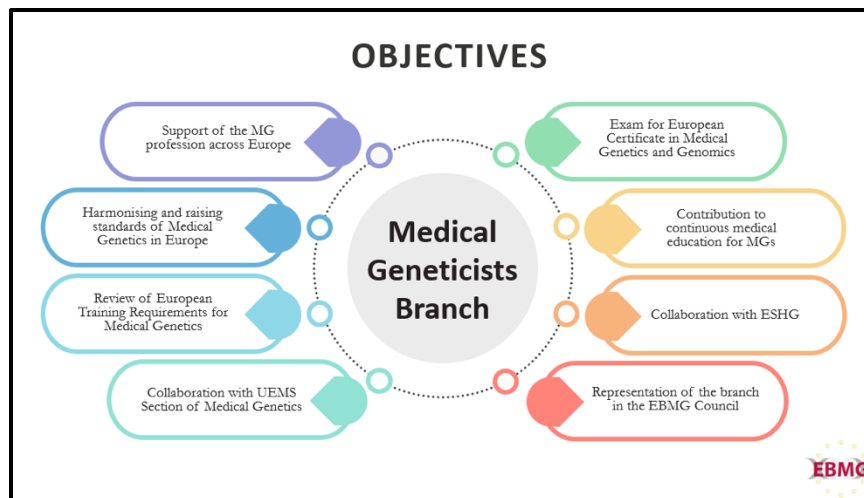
OBJECTIVES

Medical Geneticists Branch

Support of the MG profession across Europe

Harmonising and raising standards of Medical Genetics in Europe

Review of European Training Requirements for Medical Genetics

Collaboration with UEMS Section of Medical Genetics

Exam for European Certificate in Medical Genetics and Genomics

Contribution to continuous medical education for MGs

Collaboration with ESHG

Representation of the branch in the EBMG Council

EBMG